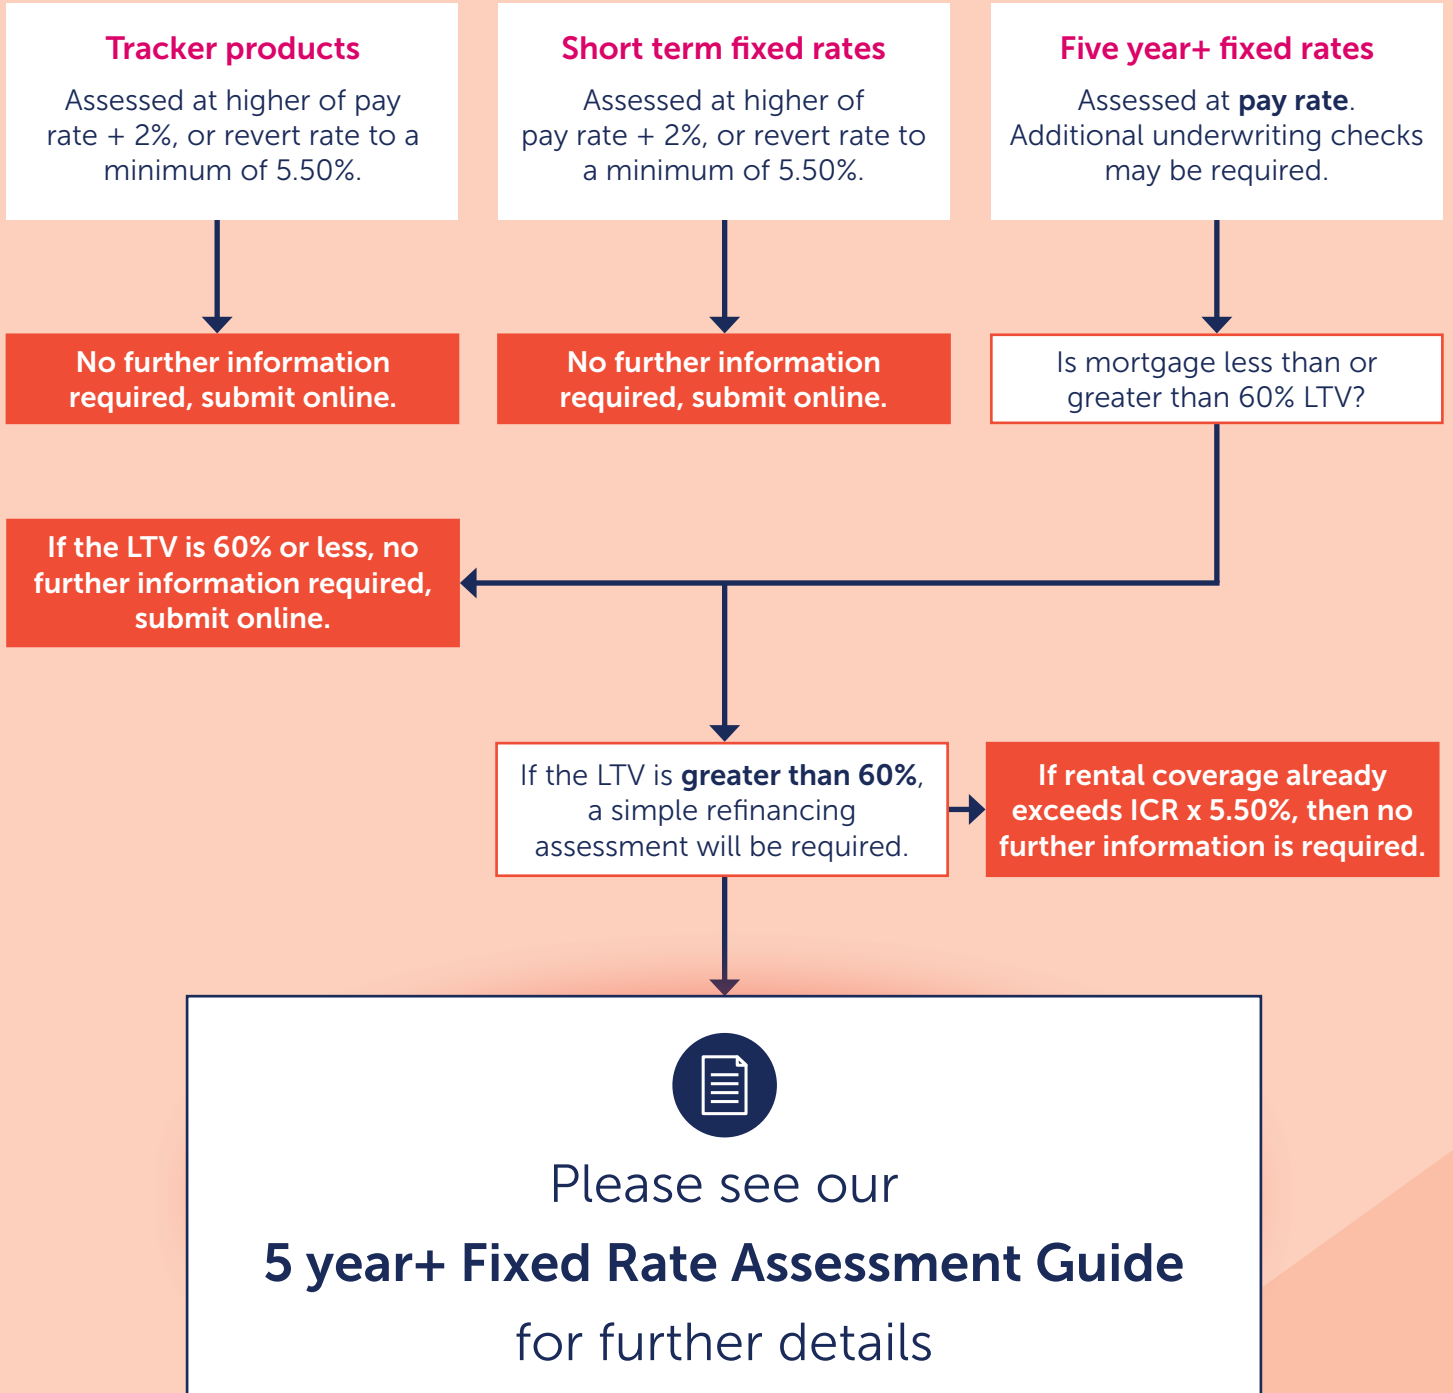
Tracker products

Assessed at higher of pay rate + 2%, or revert rate to a minimum of 5.50%.

Short term fixed rates

Assessed at higher of pay rate + 2%, or revert rate to a minimum of 5.50%.

Five year+ fixed rates

Assessed at **pay rate**. Additional underwriting checks may be required.

No further information required, submit online.

No further information required, submit online.

Is mortgage less than or greater than 60% LTV?

If the LTV is 60% or less, no further information required, submit online.

If the LTV is **greater than 60%**, a simple refinancing assessment will be required.

If rental coverage already exceeds ICR x 5.50%, then no further information is required.

Please see our

**5 year+ Fixed Rate Assessment Guide**

for further details